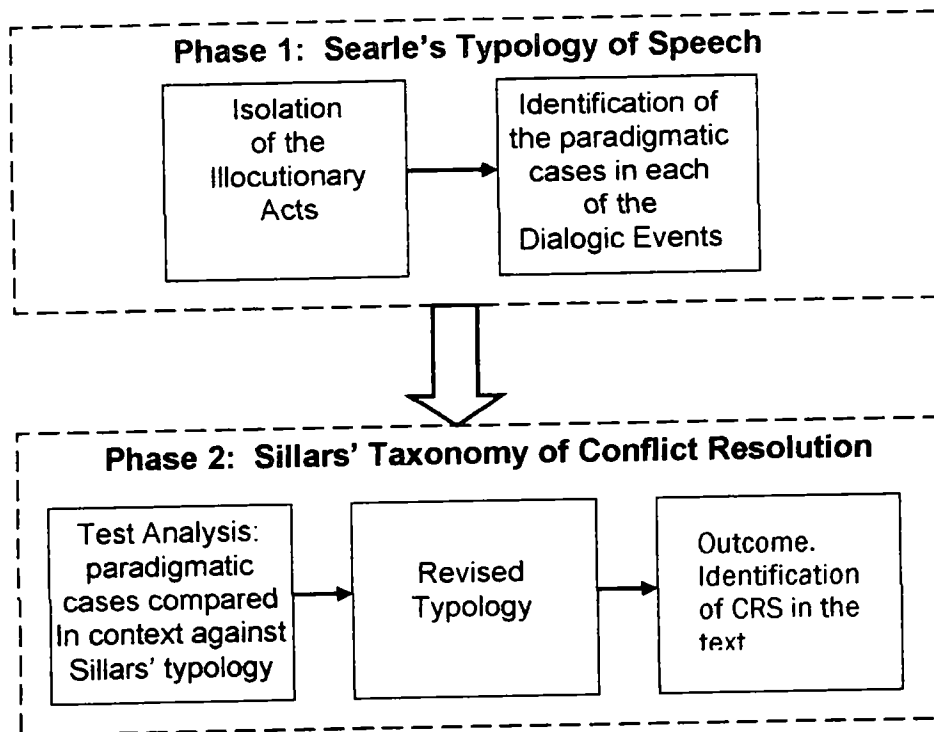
Phase 1: Searle's Typology of Speech

Isolation of the Illocutionary Acts

Identification of the paradigmatic cases in each of the Dialogic Events

Phase 2: Sillars' Taxonomy of Conflict Resolution

Test Analysis: paradigmatic cases compared In context against Sillars' typology

Revised Typology

Outcome. Identification of CRS in the text